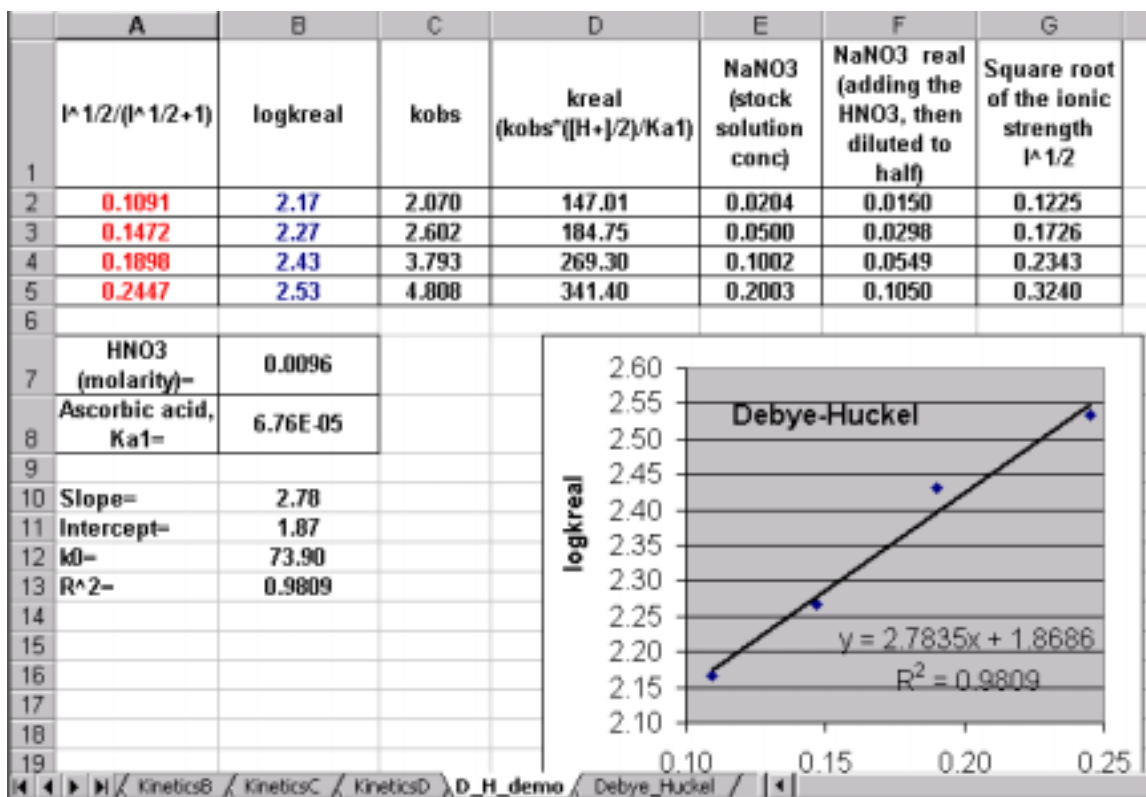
| | A | B | C | D | E | F | G |
|---|---|---|---|---|---|---|---|
| 1 | I^1/2/(I^1/2+1) | logkreal | kobs | kreal (kobs*([H+]/2)/Ka1) | NaNO3 (stock solution conc) | NaNO3 real (adding the HNO3, then diluted to half) | Square root of the ionic strength I^1/2 |
| 2 | 0.1091 | 2.17 | 2.070 | 147.01 | 0.0204 | 0.0150 | 0.1225 |
| 3 | 0.1472 | 2.27 | 2.602 | 184.75 | 0.0500 | 0.0298 | 0.1726 |
| 4 | 0.1898 | 2.43 | 3.793 | 269.30 | 0.1002 | 0.0549 | 0.2343 |
| 5 | 0.2447 | 2.53 | 4.808 | 341.40 | 0.2003 | 0.1050 | 0.3240 |
| 6 | | | | | | | |
| 7 | HNO3 (molarity)= | 0.0096 | | | | | |
| 8 | Ascorbic acid, Ka1= | 6.76E-05 | | | | | |
| 9 | | | | | | | |
| 10 | Slope= | 2.78 | | | | | |
| 11 | Intercept= | 1.87 | | | | | |
| 12 | k0= | 73.90 | | | | | |
| 13 | R^2= | 0.9809 | | | | | |
| 14 | | | | | | | |
| 15 | | | | | | | |
| 16 | | | | | | | |
| 17 | | | | | | | |
| 18 | | | | | | | |
| 19 | | | | | | | |

Debye-Huckel

logkreal

2.60
2.55
2.50
2.45
2.40
2.35
2.30
2.25
2.20
2.15
2.10

0.10 0.15 0.20 0.25

$y = 2.7835x + 1.8686$
$R^2 = 0.9809$

KineticsB / KineticsC / KineticsD / D_H_demo / Debye_Huckel /